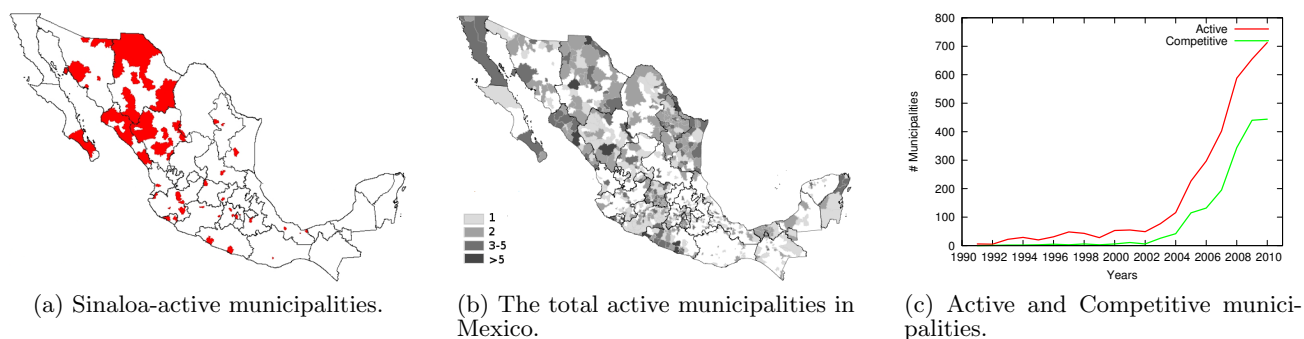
1
2
3-5
>5

800
700
600
500
400
300
200
100
0
# Municipalities

1990 1992 1994 1996 1998 2000 2002 2004 2006 2008 2010
Years

Active
Competitive

(a) Sinaloa-active municipalities.

(b) The total active municipalities in Mexico.

(c) Active and Competitive municipalities.